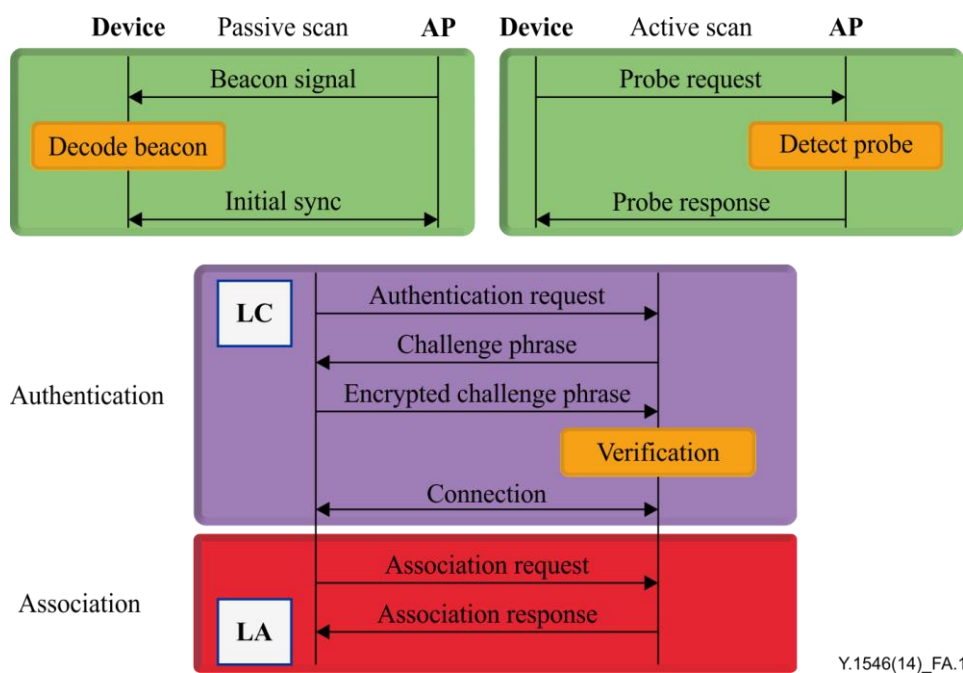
Device Passive scan AP

Beacon signal

Decode beacon

Initial sync

Device Active scan AP

Probe request

Detect probe

Probe response

Authentication

LC

Authentication request

Challenge phrase

Encrypted challenge phrase

Verification

Connection

Association

Association request

Association response

LA

Y.1546(14)_FA.1